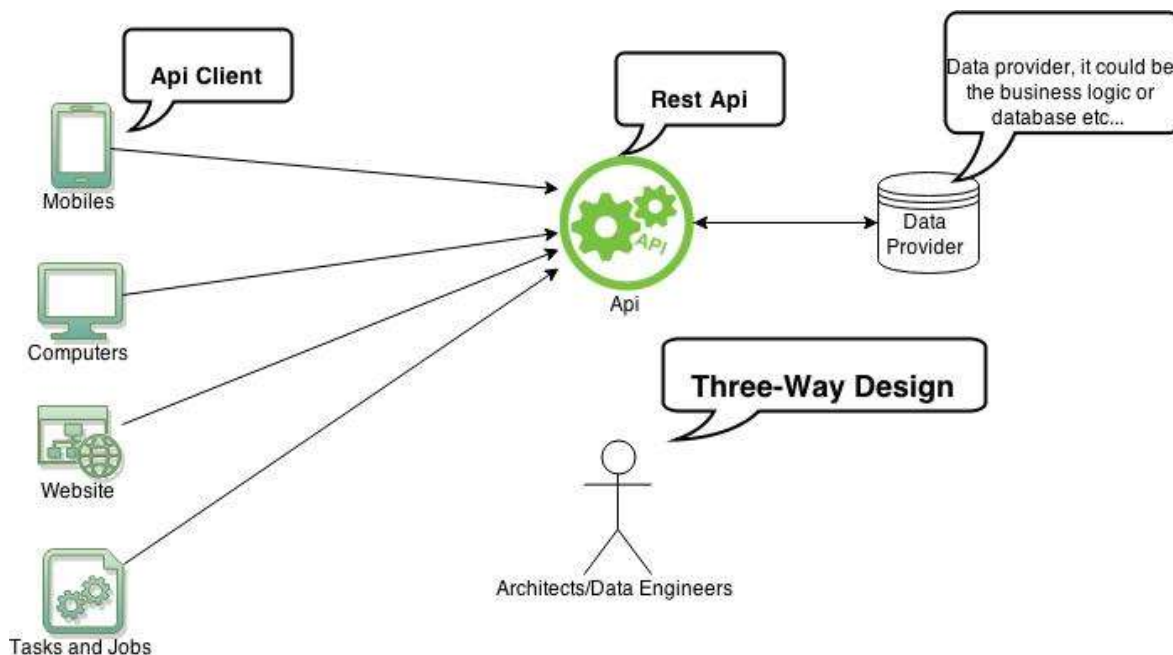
Api Client

Mobiles

Computers

Website

Tasks and Jobs

Rest Api

API

Api

Data provider, it could be the business logic or database etc...

Data Provider

Three-Way Design

Architects/Data Engineers